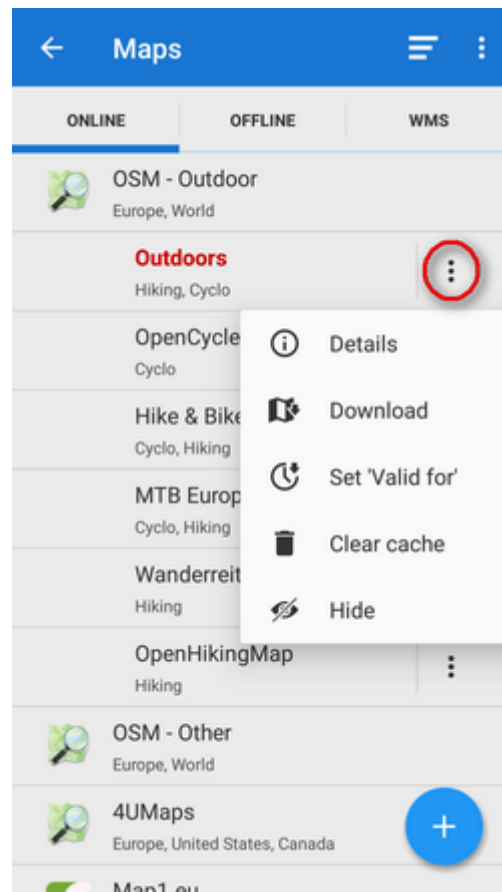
Maps

ONLINE
OFFLINE
WMS

OSM - Outdoor
Europe, World

Outdoors
Hiking, Cyclo

OpenCycle
Cyclo

Hike & Bike
Cyclo, Hiking

MTB Europ
Cyclo, Hiking

Wanderreit
Hiking

OpenHikingMap
Hiking

Details
Download
Set 'Valid for'
Clear cache
Hide

OSM - Other
Europe, World

4UMaps
Europe, United States, Canada

Map1.eu